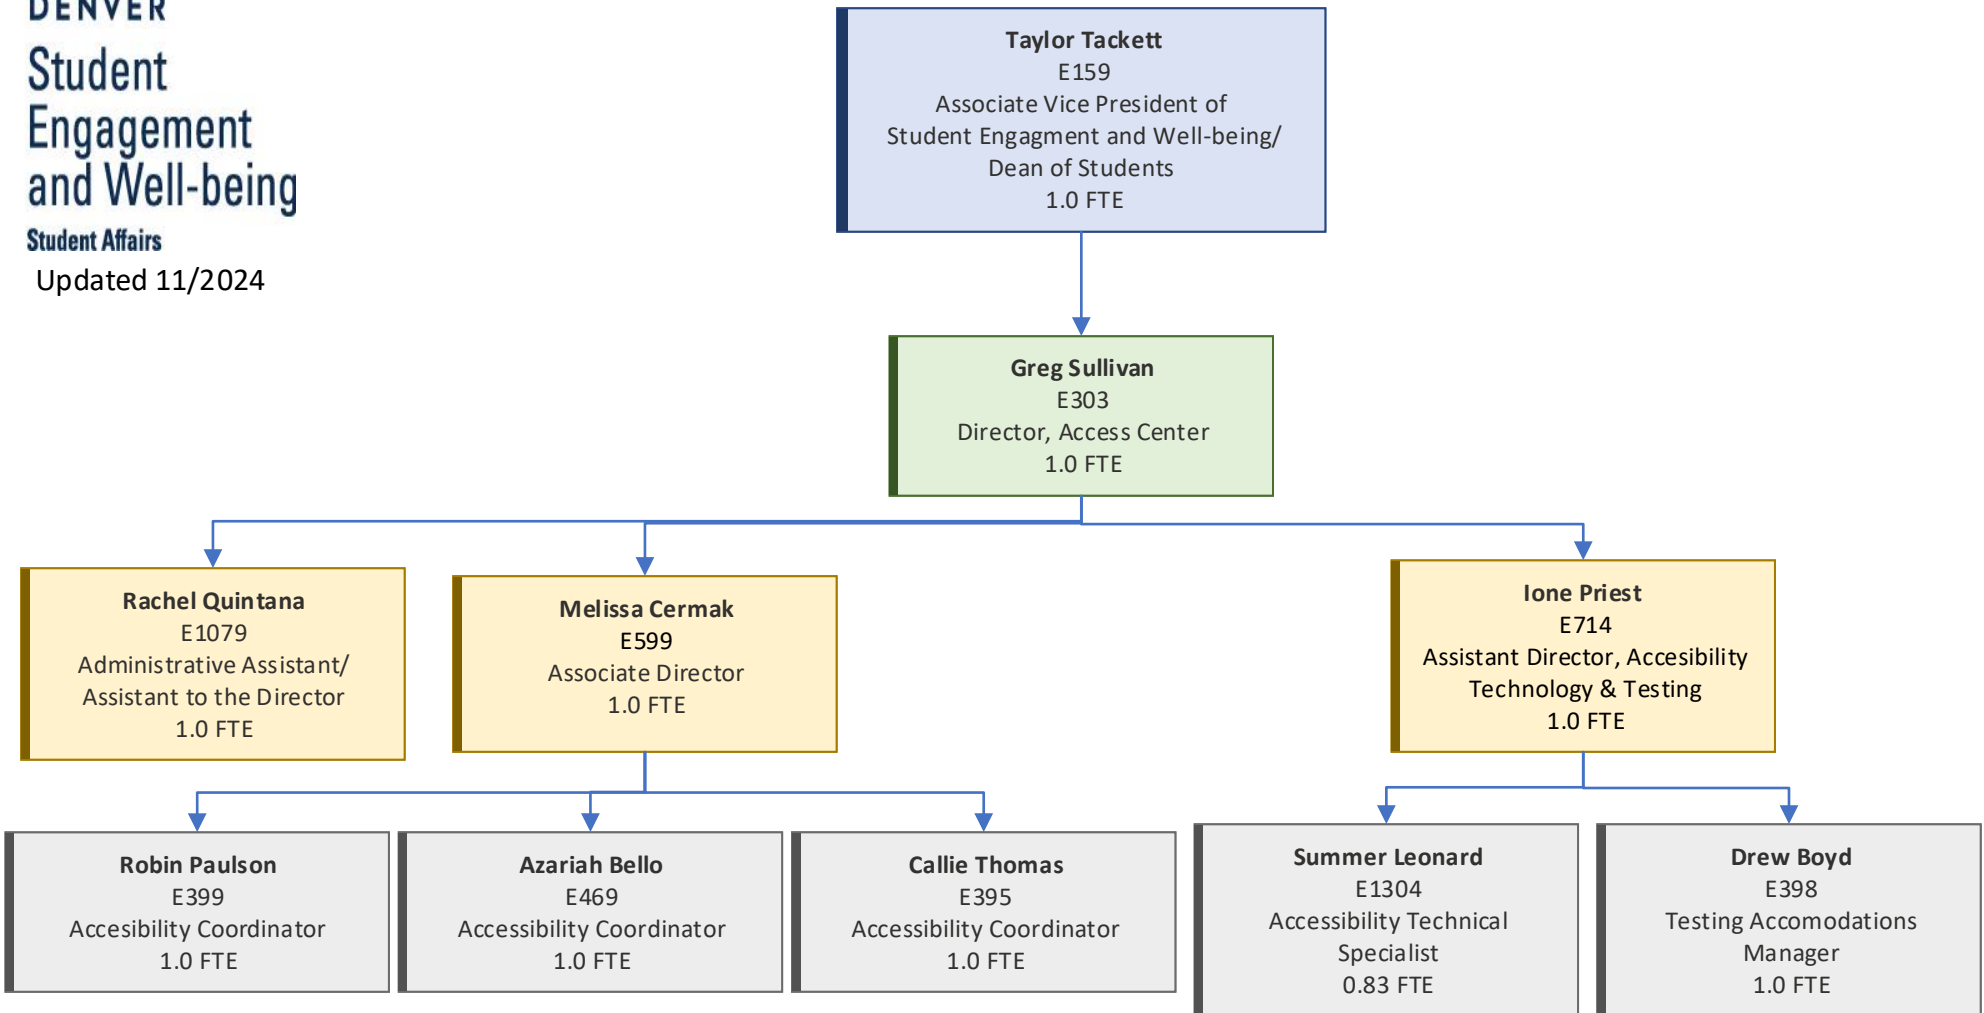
DENVER
Student Engagement and Well-being
Student Affairs
Updated 11/2024

**Taylor Tackett**
E159
Associate Vice President of Student Engagment and Well-being/ Dean of Students
1.0 FTE

**Greg Sullivan**
E303
Director, Access Center
1.0 FTE

**Rachel Quintana**
E1079
Administrative Assistant/ Assistant to the Director
1.0 FTE

**Melissa Cermak**
E599
Associate Director
1.0 FTE

**Ione Priest**
E714
Assistant Director, Accesibility Technology & Testing
1.0 FTE

**Robin Paulson**
E399
Accesibility Coordinator
1.0 FTE

**Azariah Bello**
E469
Accessibility Coordinator
1.0 FTE

**Callie Thomas**
E395
Accessibility Coordinator
1.0 FTE

**Summer Leonard**
E1304
Accessibility Technical Specialist
0.83 FTE

**Drew Boyd**
E398
Testing Accomodations Manager
1.0 FTE